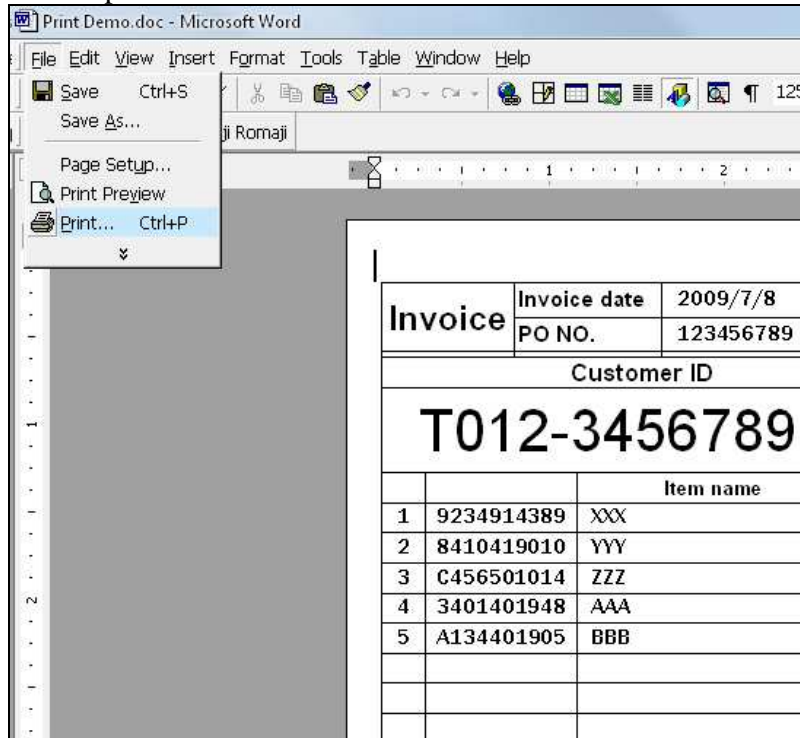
Print Demo.doc - Microsoft Word

File Edit View Insert Format Tools Table Window Help

Save Ctrl+S
Save As...
Page Setup...
Print Preview
Print... Ctrl+P

ji Romaji

125

| Invoice | Invoice date | 2009/7/8 |
|---|---|---|
| | PO NO. | 123456789 |

Customer ID

T012-3456789

| | | Item name |
|---|---|---|
| 1 | 9234914389 | XXX |
| 2 | 8410419010 | YYY |
| 3 | C456501014 | ZZZ |
| 4 | 3401401948 | AAA |
| 5 | A134401905 | BBB |
| | | |
| | | |
| | | |